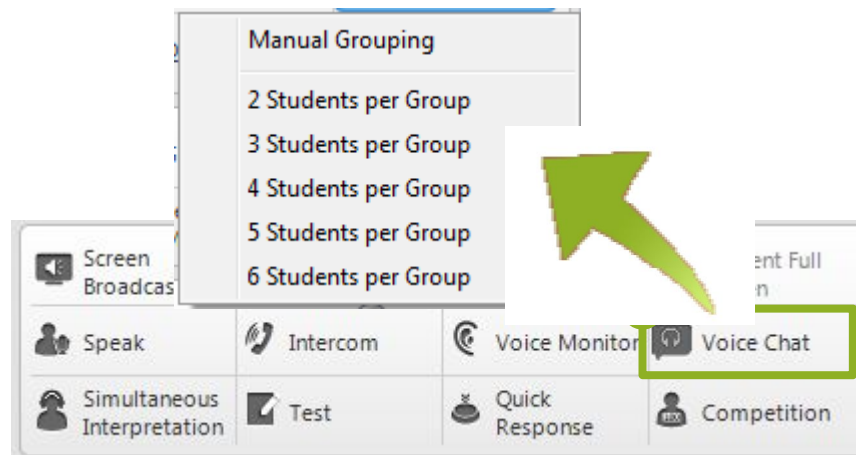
Manual Grouping

2 Students per Group
3 Students per Group
4 Students per Group
5 Students per Group
6 Students per Group

Screen Broadcas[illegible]
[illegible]ent Full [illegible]n
Speak
Intercom
Voice Monitor
Voice Chat
Simultaneous Interpretation
Test
Quick Response
Competition